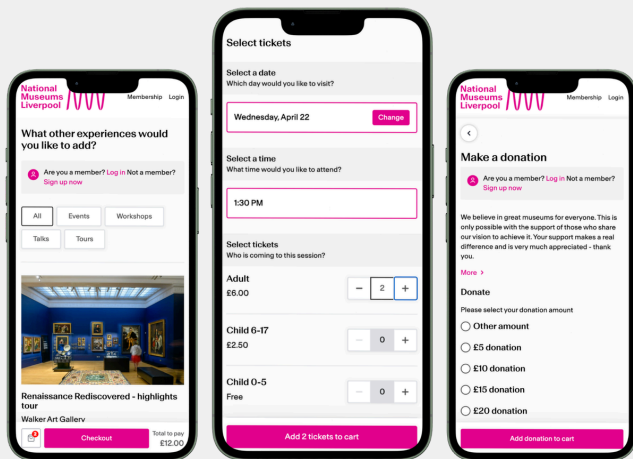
National Museums Liverpool

Membership Login

What other experiences would you like to add?

Are you a member? Log in Not a member? Sign up now

All
Events
Workshops
Talks
Tours

Renaissance Rediscovered - highlights tour

Walker Art Gallery

2

Checkout

Total to pay £12.00

Select tickets

Select a date
Which day would you like to visit?

Wednesday, April 22

Change

Select a time
What time would you like to attend?

1:30 PM

Select tickets
Who is coming to this session?

Adult
£6.00

2

Child 6-17
£2.50

0

Child 0-5
Free

0

Add 2 tickets to cart

National Museums Liverpool

Membership Login

Make a donation

Are you a member? Log in Not a member? Sign up now

We believe in great museums for everyone. This is only possible with the support of those who share our vision to achieve it. Your support makes a real difference and is very much appreciated - thank you.

More

Donate

Please select your donation amount

Other amount
£5 donation
£10 donation
£15 donation
£20 donation

Add donation to cart